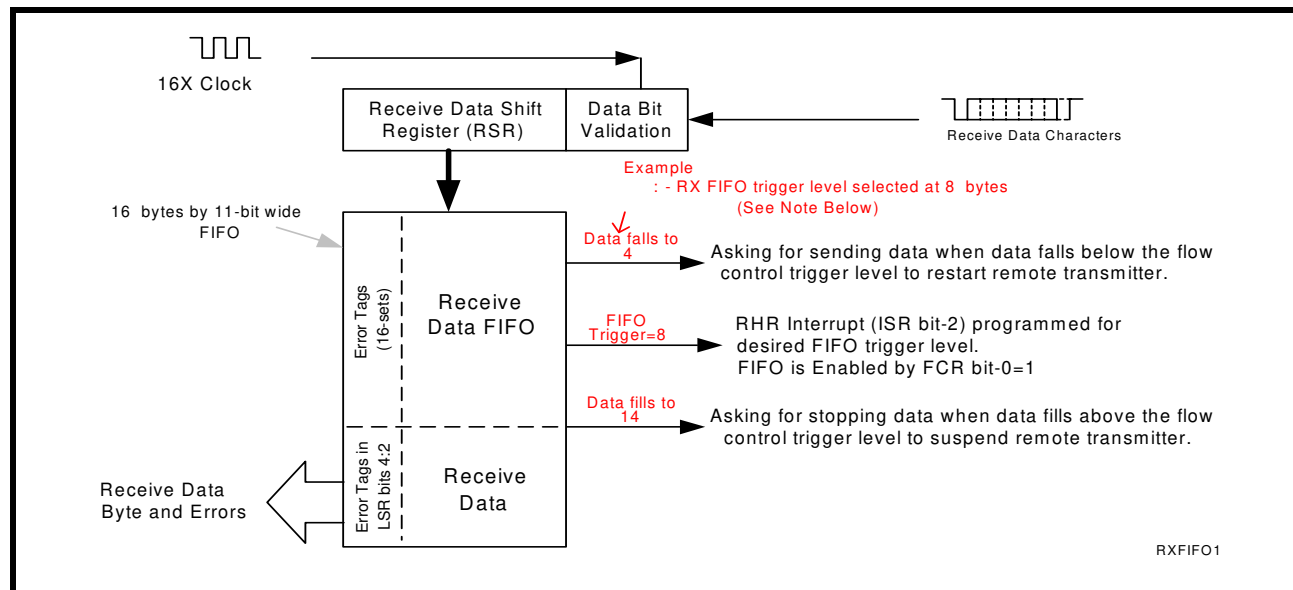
16X Clock

Receive Data Shift Register (RSR)

Data Bit Validation

Receive Data Characters

Example
: - RX FIFO trigger level selected at 8 bytes
(See Note Below)

16 bytes by 11-bit wide FIFO

Error Tags (16-sets)

Receive Data FIFO

Data falls to 4

Asking for sending data when data falls below the flow control trigger level to restart remote transmitter.

FIFO Trigger=8

RHR Interrupt (ISR bit-2) programmed for desired FIFO trigger level.
FIFO is Enabled by FCR bit-0=1

Data fills to 14

Asking for stopping data when data fills above the flow control trigger level to suspend remote transmitter.

Error Tags in LSR bits 4:2

Receive Data

Receive Data Byte and Errors

RXFIFO1